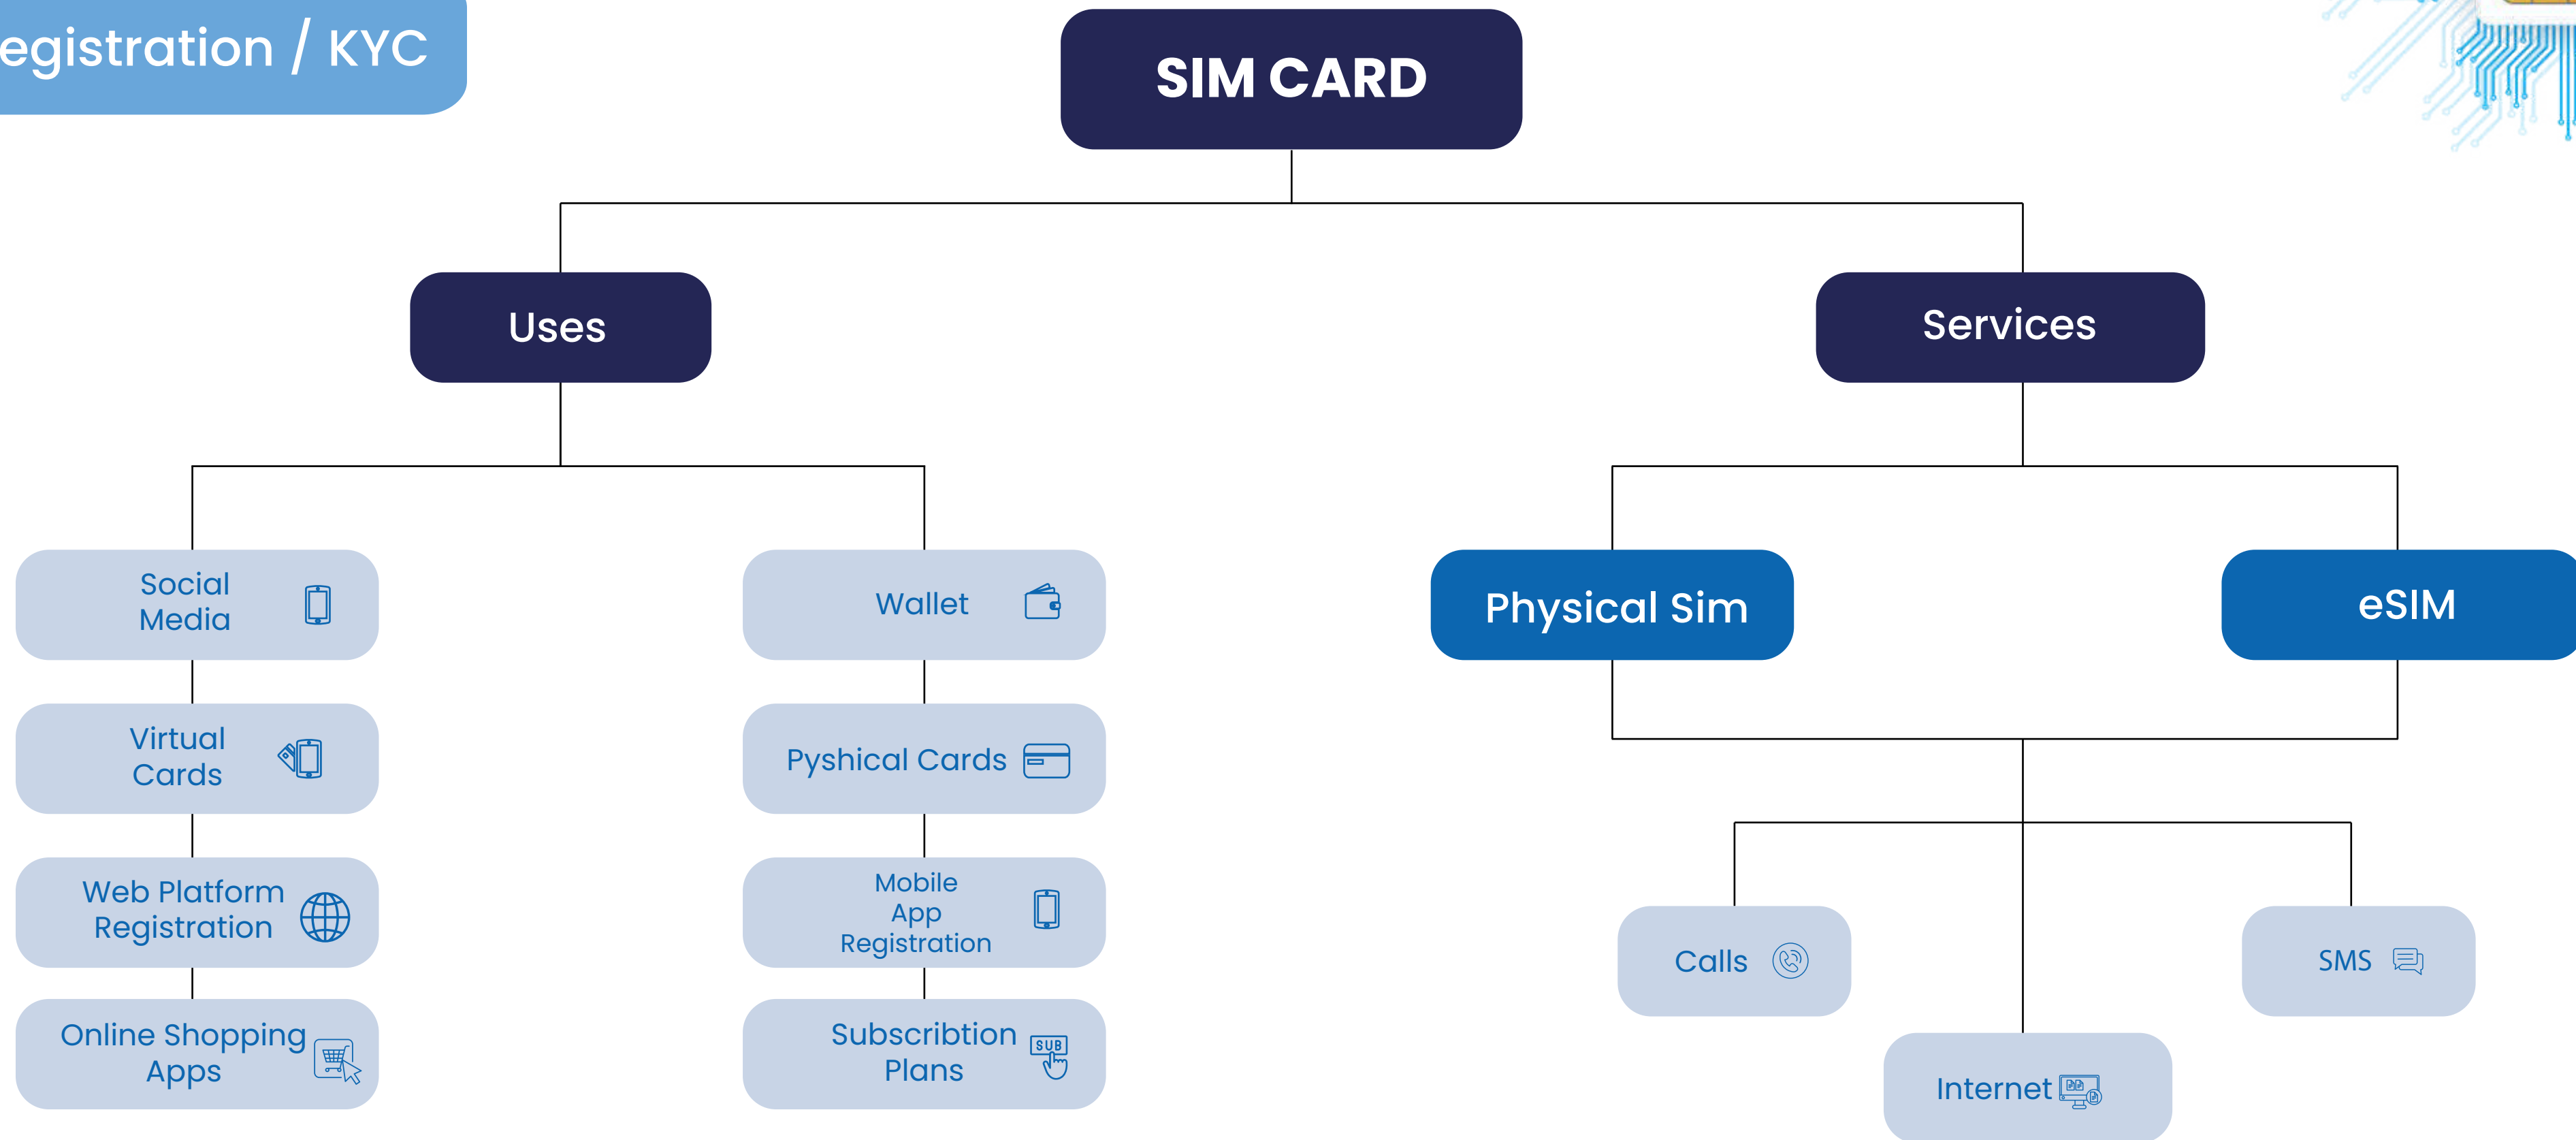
egistration / KYC

SIM CARD

Uses

Services

Social Media

Virtual Cards

Web Platform Registration

Online Shopping Apps

Wallet

Pyshical Cards

Mobile App Registration

Subscribtion Plans

Physical Sim

eSIM

Calls

Internet

SMS

SUB